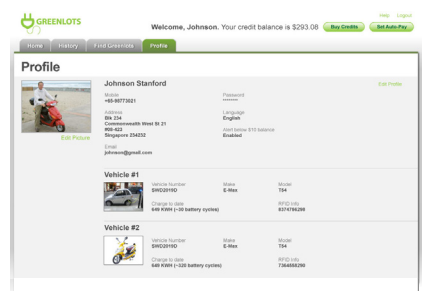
GREENLOTS

Welcome, Johnson. Your credit balance is $293.08 Buy Credits Set Auto-Pay

Help Logout

Home History Find Greenlots Profile

Profile

Edit Picture

Johnson Stanford

Edit Profile

Mobile
+65-90773021

Password
••••••••

Address
Blk 234
Commonwealth West St 21
#09-423
Singapore 234232

Language
English

Alert below $10 balance
Enabled

Email
johnson@gmail.com

Vehicle #1

Vehicle Number
SWD2019O

Make
E-Mex

Model
T64

Charge to date
649 KWH (~30 battery cycles)

RFID Info
9374766298

Vehicle #2

Vehicle Number
SWD2019O

Make
E-Mex

Model
T64

Charge to date
649 KWH (~120 battery cycles)

RFID Info
7364668290